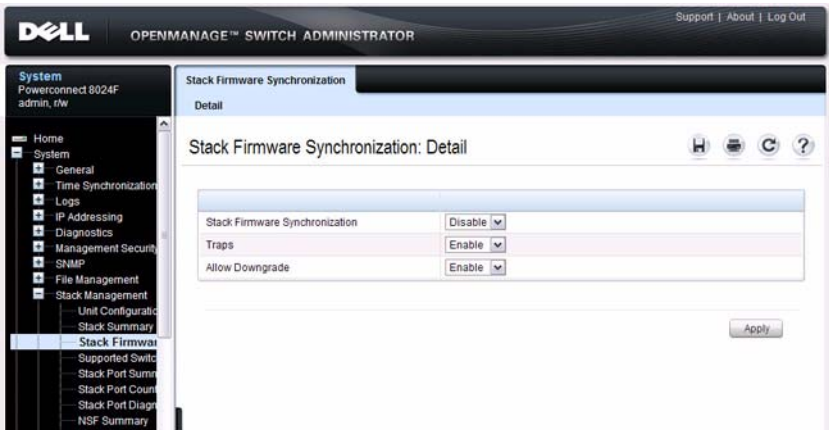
DELL OPENMANAGE™ SWITCH ADMINISTRATOR

Support | About | Log Out

System
Powerconnect 8024F
admin, r/w

Home
System
General
Time Synchronization
Logs
IP Addressing
Diagnostics
Management Security
SNMP
File Management
Stack Management
Unit Configuratio
Stack Summary
Stack Firmwar
Supported Switc
Stack Port Summ
Stack Port Count
Stack Port Diagn
NSF Summary

Stack Firmware Synchronization

Detail

Stack Firmware Synchronization: Detail

| | |
|---|---|
| Stack Firmware Synchronization | Disable |
| Traps | Enable |
| Allow Downgrade | Enable |

Apply